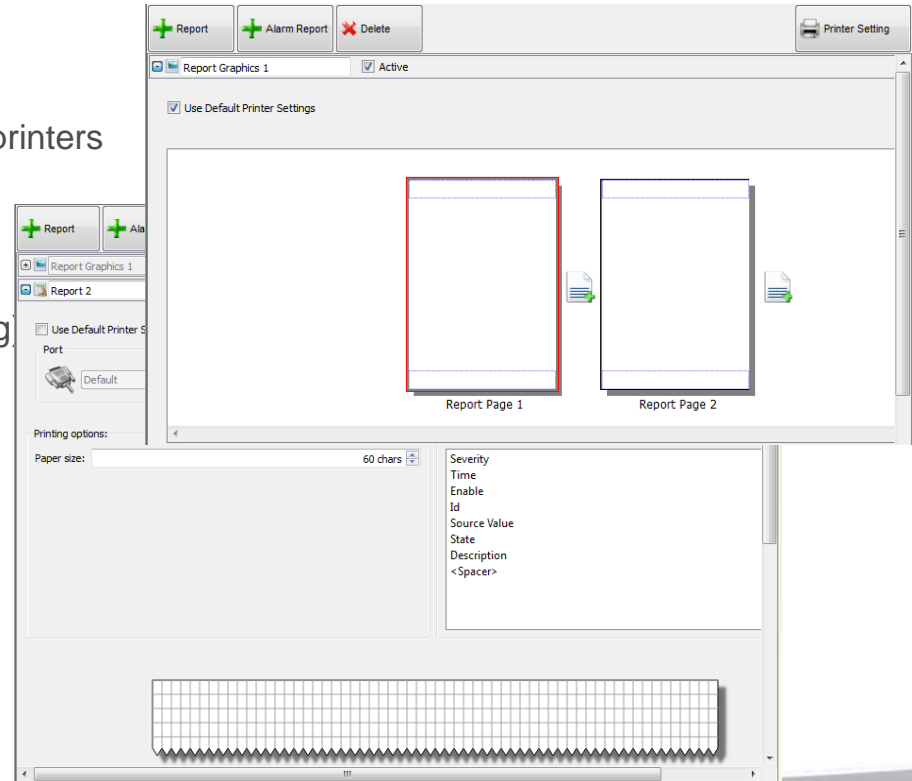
Report
Alarm Report
Delete
Printer Setting
Report Graphics 1
Active
Use Default Printer Settings
Report Page 1
Report Page 2

printers

g)

Report
Ala
Report Graphics 1
Report 2
Use Default Printer S
Port
Default
Printing options:
Paper size:
60 chars
Severity
Time
Enable
Id
Source Value
State
Description
<Spacer>